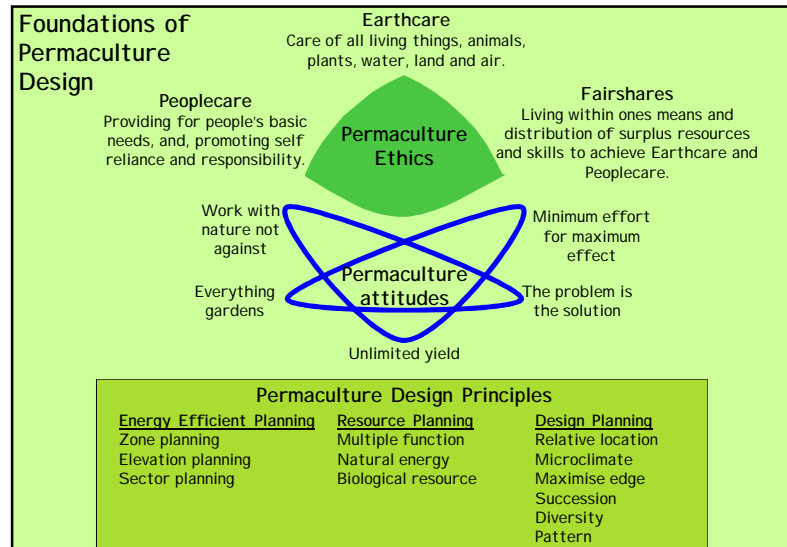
Foundations of Permaculture Design

Earthcare
Care of all living things, animals, plants, water, land and air.

Peoplecare
Providing for people's basic needs, and, promoting self reliance and responsibility.

Permaculture Ethics

Fairshares
Living within ones means and distribution of surplus resources and skills to achieve Earthcare and Peoplecare.

Work with nature not against

Minimum effort for maximum effect

Permaculture attitudes

Everything gardens

The problem is the solution

Unlimited yield

Permaculture Design Principles

Energy Efficient Planning
Zone planning
Elevation planning
Sector planning

Resource Planning
Multiple function
Natural energy
Biological resource

Design Planning
Relative location
Microclimate
Maximise edge
Succession
Diversity
Pattern